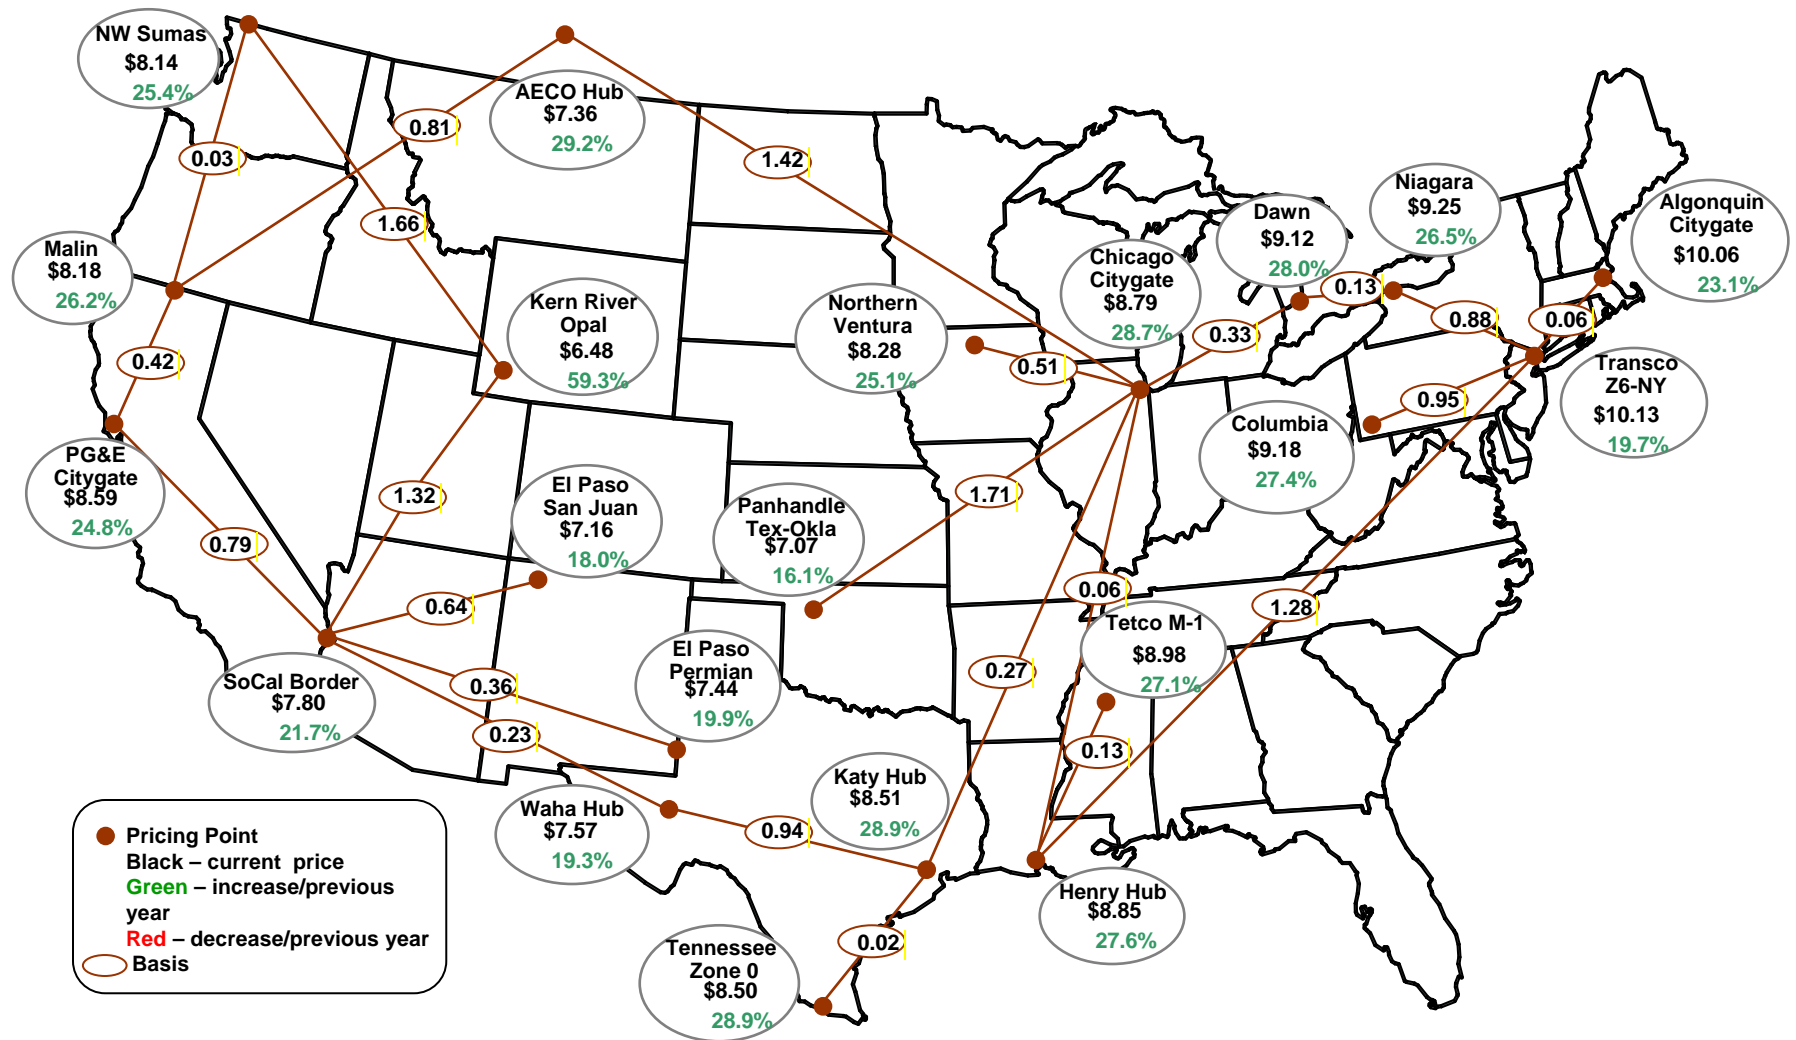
NW Sumas
$8.14
25.4%

AECO Hub
$7.36
29.2%

0.81

0.03

1.42

1.66

Malin
$8.18
26.2%

Kern River
Opal
$6.48
59.3%

Northern
Ventura
$8.28
25.1%

Chicago
Citygate
$8.79
28.7%

Dawn
$9.12
28.0%

Niagara
$9.25
26.5%

Algonquin
Citygate
$10.06
23.1%

0.13

0.88

0.06

0.33

0.51

0.42

Transco
Z6-NY
$10.13
19.7%

0.95

Columbia
$9.18
27.4%

PG&E
Citygate
$8.59
24.8%

1.32

El Paso
San Juan
$7.16
18.0%

Panhandle
Tex-Okla
$7.07
16.1%

1.71

0.79

0.06

1.28

0.64

Tetco M-1
$8.98
27.1%

El Paso
Permian
$7.44
19.9%

0.27

SoCal Border
$7.80
21.7%

0.36

0.23

0.13

Katy Hub
$8.51
28.9%

Waha Hub
$7.57
19.3%

0.94

Pricing Point
Black – current price
Green – increase/previous year
Red – decrease/previous year
Basis

Henry Hub
$8.85
27.6%

0.02

Tennessee
Zone 0
$8.50
28.9%